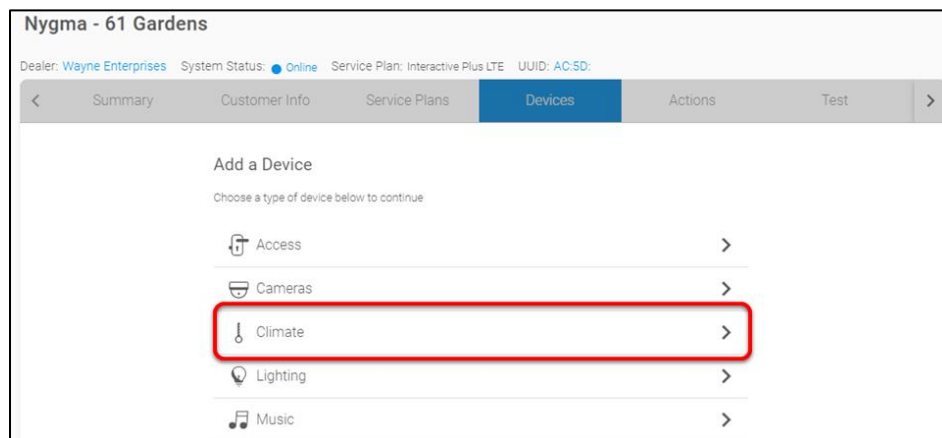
Nygma - 61 Gardens

Dealer: Wayne Enterprises System Status: Online Service Plan: Interactive Plus LTE UUID: AC:5D:

< Summary Customer Info Service Plans Devices Actions Test >

Add a Device

Choose a type of device below to continue

Access >

Cameras >

Climate >

Lighting >

Music >